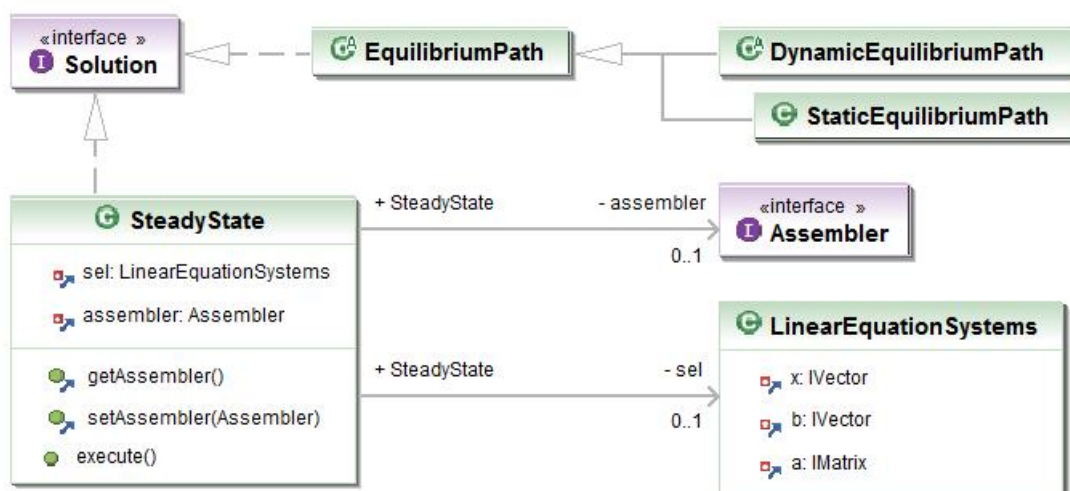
«interface »
Solution

EquilibriumPath

DynamicEquilibriumPath

StaticEquilibriumPath

SteadyState

sel: LinearEquationSystems

assembler: Assembler

getAssembler()

setAssembler(Assembler)

execute()

+ SteadyState

- assembler

0..1

«interface »
Assembler

+ SteadyState

- sel

0..1

LinearEquationSystems

x: IVector

b: IVector

a: IMatrix